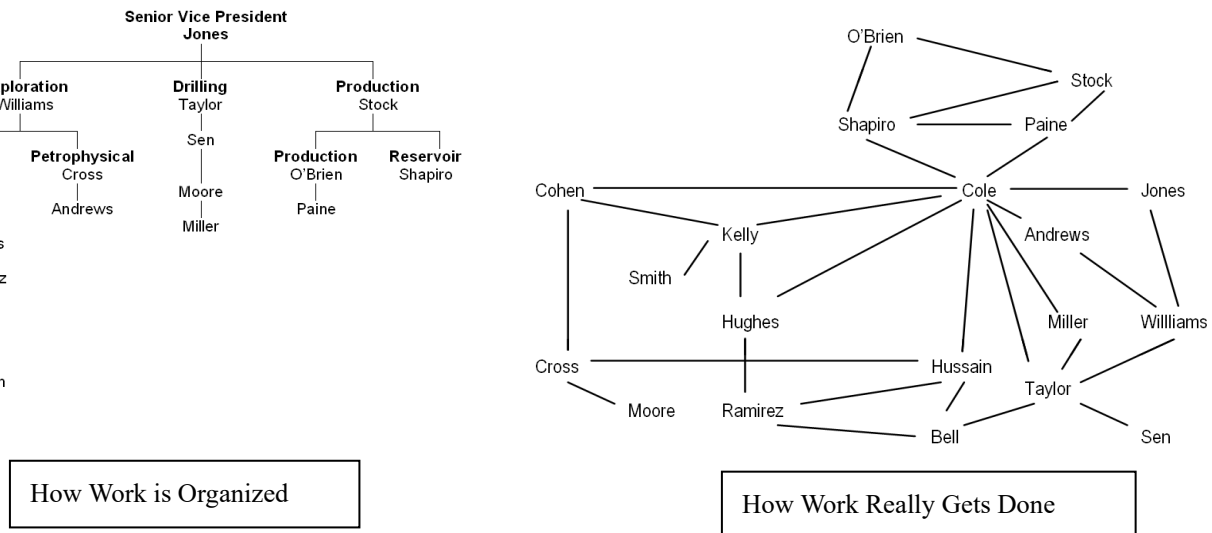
Senior Vice President
Jones

ploration
Williams

Petrophysical
Cross

Andrews

s

z

n

Drilling
Taylor

Sen

Moore

Miller

Production
Stock

Production
O'Brien

Paine

Reservoir
Shapiro

How Work is Organized

O'Brien

Stock

Shapiro

Paine

Cohen

Cole

Jones

Kelly

Andrews

Smith

Hughes

Miller

Willliams

Cross

Hussain

Taylor

Moore

Ramirez

Bell

Sen

How Work Really Gets Done